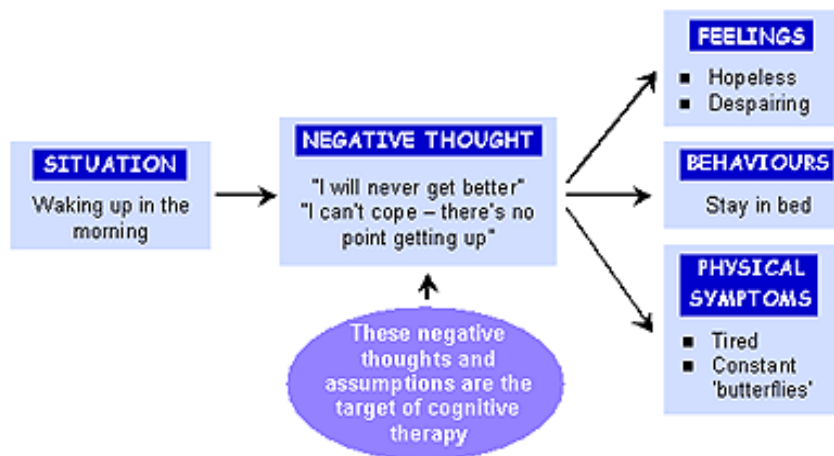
SITUATION

Waking up in the morning

NEGATIVE THOUGHT

"I will never get better"
"I can't cope – there's no point getting up"

These negative thoughts and assumptions are the target of cognitive therapy

FEELINGS

- Hopeless
- Despairing

BEHAVIOURS

Stay in bed

PHYSICAL SYMPTOMS

- Tired
- Constant 'butterflies'